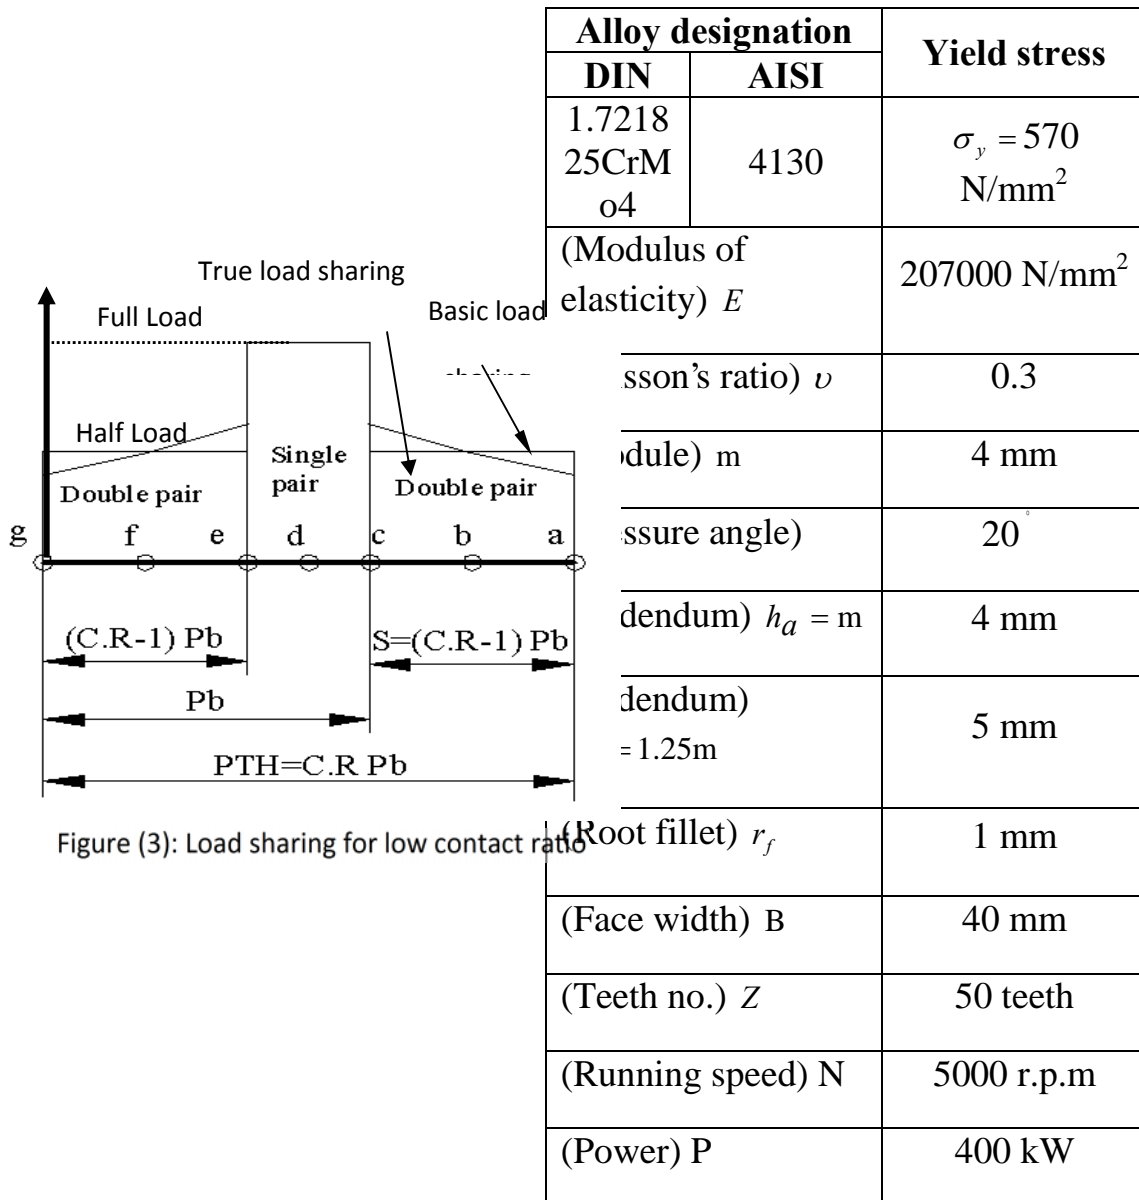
True load sharing

Full Load

Basic load sharing

Half Load

Single pair

Double pair

Double pair

g f e d c b a

(C.R-1) Pb

S=(C.R-1) Pb

Pb

PTH=C.R Pb

Figure (3): Load sharing for low contact ratio

| Alloy designation DIN | Alloy designation AISI | Yield stress |
|---|---|---|
| 1.7218 25CrMo4 | 4130 | $\sigma_y = 570$ N/mm$^2$ |
| (Modulus of elasticity) $E$ | | 207000 N/mm$^2$ |
| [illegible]sson's ratio) $\upsilon$ | | 0.3 |
| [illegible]dule) m | | 4 mm |
| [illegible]ssure angle) | | 20$^\circ$ |
| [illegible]dendum) $h_a$ = m | | 4 mm |
| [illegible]dendum) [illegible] = 1.25m | | 5 mm |
| (Root fillet) $r_f$ | | 1 mm |
| (Face width) B | | 40 mm |
| (Teeth no.) $Z$ | | 50 teeth |
| (Running speed) N | | 5000 r.p.m |
| (Power) P | | 400 kW |